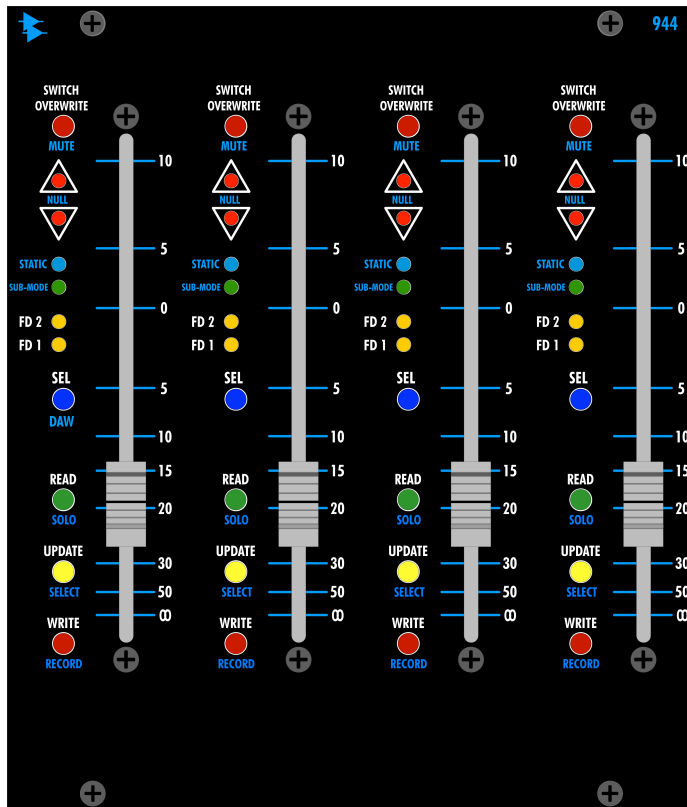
944

SWITCH OVERWRITE
MUTE
NULL
STATIC
SUB-MODE
FD 2
FD 1
SEL
DAW
READ
SOLO
UPDATE
SELECT
WRITE
RECORD

10
5
0
5
10
15
20
30
50
∞

SWITCH OVERWRITE
MUTE
NULL
STATIC
SUB-MODE
FD 2
FD 1
SEL
READ
SOLO
UPDATE
SELECT
WRITE
RECORD

10
5
0
5
10
15
20
30
50
∞

SWITCH OVERWRITE
MUTE
NULL
STATIC
SUB-MODE
FD 2
FD 1
SEL
READ
SOLO
UPDATE
SELECT
WRITE
RECORD

10
5
0
5
10
15
20
30
50
∞

SWITCH OVERWRITE
MUTE
NULL
STATIC
SUB-MODE
FD 2
FD 1
SEL
READ
SOLO
UPDATE
SELECT
WRITE
RECORD

10
5
0
10
15
20
30
50
∞